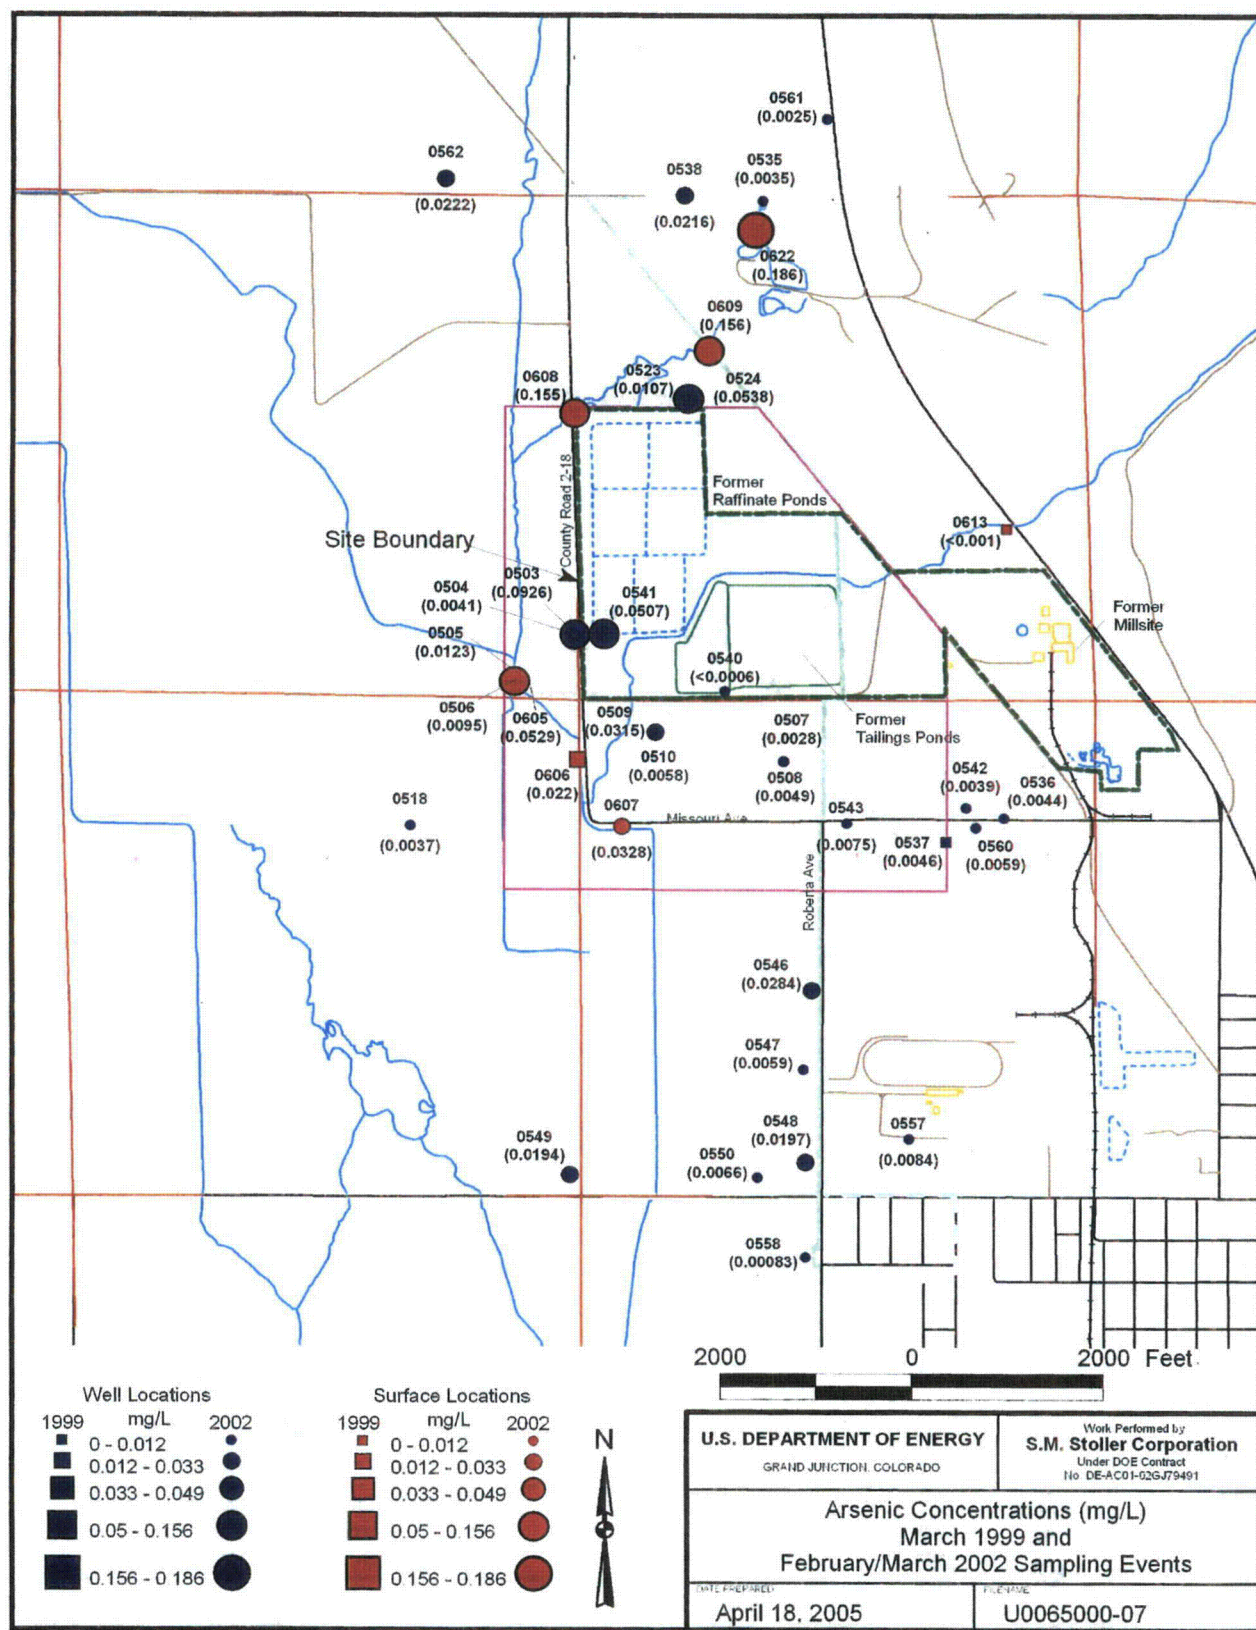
0561
(0.0025)

0562
(0.0222)

0538
(0.0216)

0535
(0.0035)

0622
(0.186)

0609
(0.156)

0608
(0.155)

0523
(0.0107)

0524
(0.0538)

Former
Raffinate Ponds

County Road 2-18

Site Boundary

0613
(<0.001)

0503
(0.0926)

0504
(0.0041)

0541
(0.0507)

Former
Millsite

0505
(0.0123)

0540
(<0.0006)

0506
(0.0095)

0605
(0.0529)

0509
(0.0315)

0507
(0.0028)

Former
Tailings Ponds

0510
(0.0058)

0508
(0.0049)

0542
(0.0039)

0536
(0.0044)

0606
(0.022)

0518
(0.0037)

0607

Missouri Ave

0543
(0.0075)

0537
(0.0046)

0560
(0.0059)

(0.0328)

Roberta Ave

0546
(0.0284)

0547
(0.0059)

0548
(0.0197)

0557
(0.0084)

0549
(0.0194)

0550
(0.0066)

0558
(0.00083)

2000 0 2000 Feet

Well Locations
1999 mg/L 2002
0 - 0.012
0.012 - 0.033
0.033 - 0.049
0.05 - 0.156
0.156 - 0.186

Surface Locations
1999 mg/L 2002
0 - 0.012
0.012 - 0.033
0.033 - 0.049
0.05 - 0.156
0.156 - 0.186

N

U.S. DEPARTMENT OF ENERGY
GRAND JUNCTION, COLORADO

Work Performed by
S.M. Stoller Corporation
Under DOE Contract
No. DE-AC01-02GJ79491

Arsenic Concentrations (mg/L)
March 1999 and
February/March 2002 Sampling Events

DATE PREPARED:
April 18, 2005

FILENAME:
U0065000-07